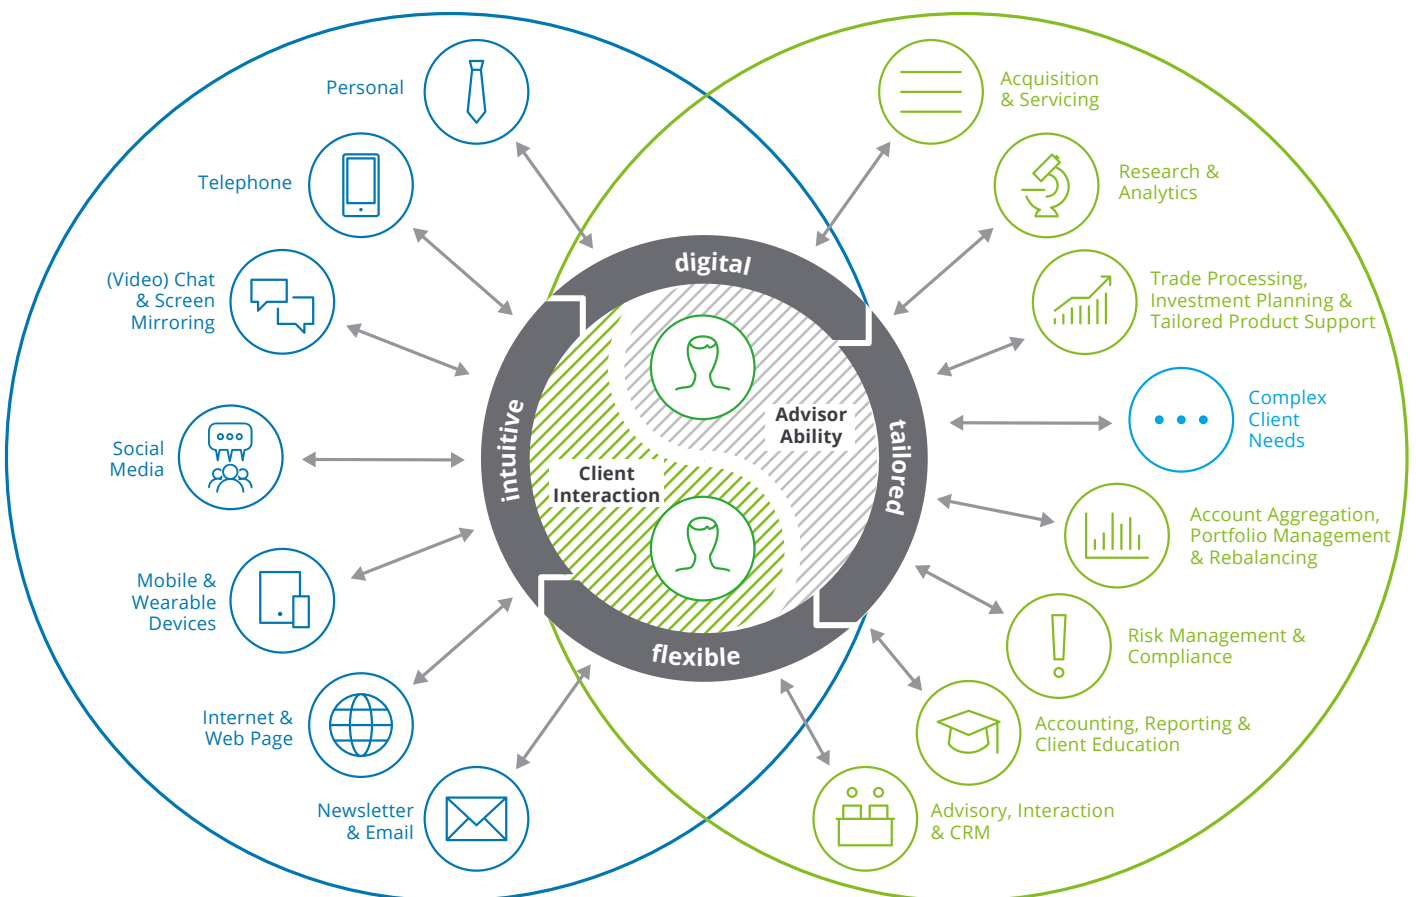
Personal

Telephone

(Video) Chat & Screen Mirroring

Social Media

Mobile & Wearable Devices

Internet & Web Page

Newsletter & Email

Acquisition & Servicing

Research & Analytics

Trade Processing, Investment Planning & Tailored Product Support

Complex Client Needs

Account Aggregation, Portfolio Management & Rebalancing

Risk Management & Compliance

Accounting, Reporting & Client Education

Advisory, Interaction & CRM

digital

tailored

flexible

intuitive

Advisor Ability

Client Interaction